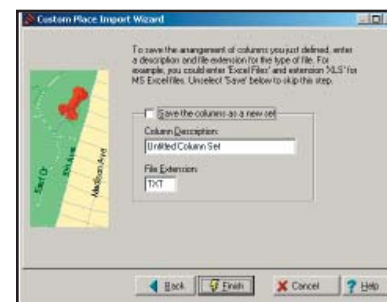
Custom Place Import Wizard

To save the arrangement of columns you just defined, enter a description and file extension for the type of file. For example, you could enter 'Excel Files' and extension 'XLS' for MS Excel files. Unselect 'Save' below to skip this step.

Save the columns as a new set

Column Description:

Untitled Column Set

File Extension:

TXT

Sand Ct

3rd Ave

Madison Ave

Back

Finish

Cancel

Help